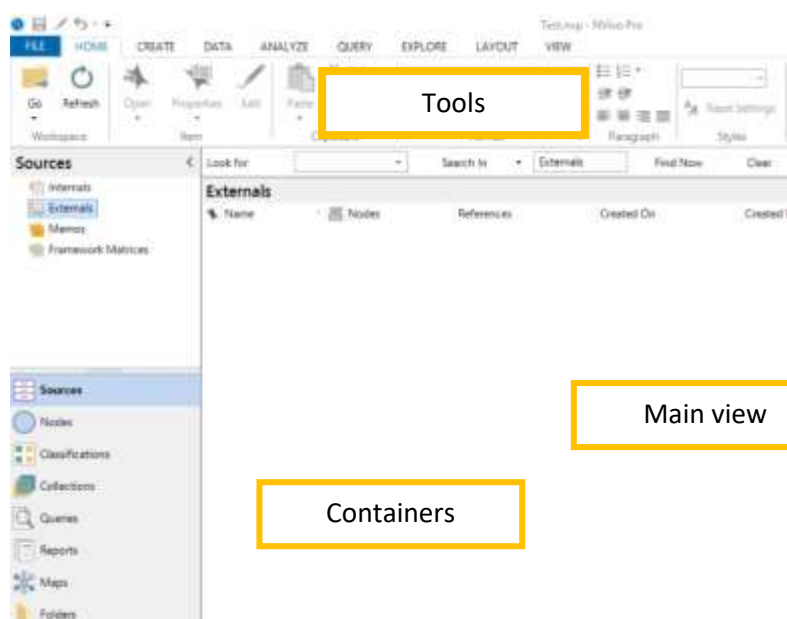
Test.nvp - NVivo Pro

FILE HOME CREATE DATA ANALYZE QUERY EXPLORE LAYOUT VIEW

Go Refresh Open Properties Edit Paste

Workspace Item Clipboard Paragraph Styles

Reset Settings

Tools

Sources

Internals
Externals
Memos
Framework Matrices

Look for Search In Externals Find Now Clear

Externals

Name Nodes References Created On Created By

Sources
Nodes
Classifications
Collections
Queries
Reports
Maps
Folders

Main view

Containers